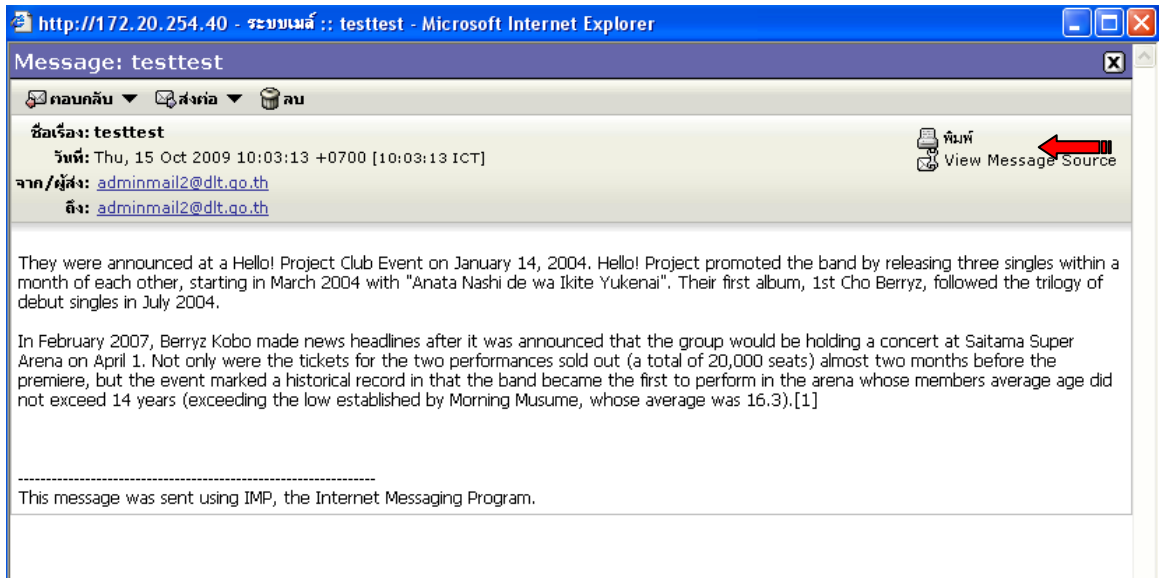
http://172.20.254.40 - ระบบเมล์ :: testtest - Microsoft Internet Explorer

Message: testtest

ตอบกลับ ▼ ส่งต่อ ▼ ลบ

ชื่อเรื่อง: testtest
วันที่: Thu, 15 Oct 2009 10:03:13 +0700 [10:03:13 ICT]
จาก/ผู้ส่ง: adminmail2@dlt.go.th
ถึง: adminmail2@dlt.go.th

พิมพ์
View Message Source

They were announced at a Hello! Project Club Event on January 14, 2004. Hello! Project promoted the band by releasing three singles within a month of each other, starting in March 2004 with "Anata Nashi de wa Ikite Yukenai". Their first album, 1st Cho Berryz, followed the trilogy of debut singles in July 2004.

In February 2007, Berryz Kobo made news headlines after it was announced that the group would be holding a concert at Saitama Super Arena on April 1. Not only were the tickets for the two performances sold out (a total of 20,000 seats) almost two months before the premiere, but the event marked a historical record in that the band became the first to perform in the arena whose members average age did not exceed 14 years (exceeding the low established by Morning Musume, whose average was 16.3).[1]

----------------------------------------------------------------
This message was sent using IMP, the Internet Messaging Program.